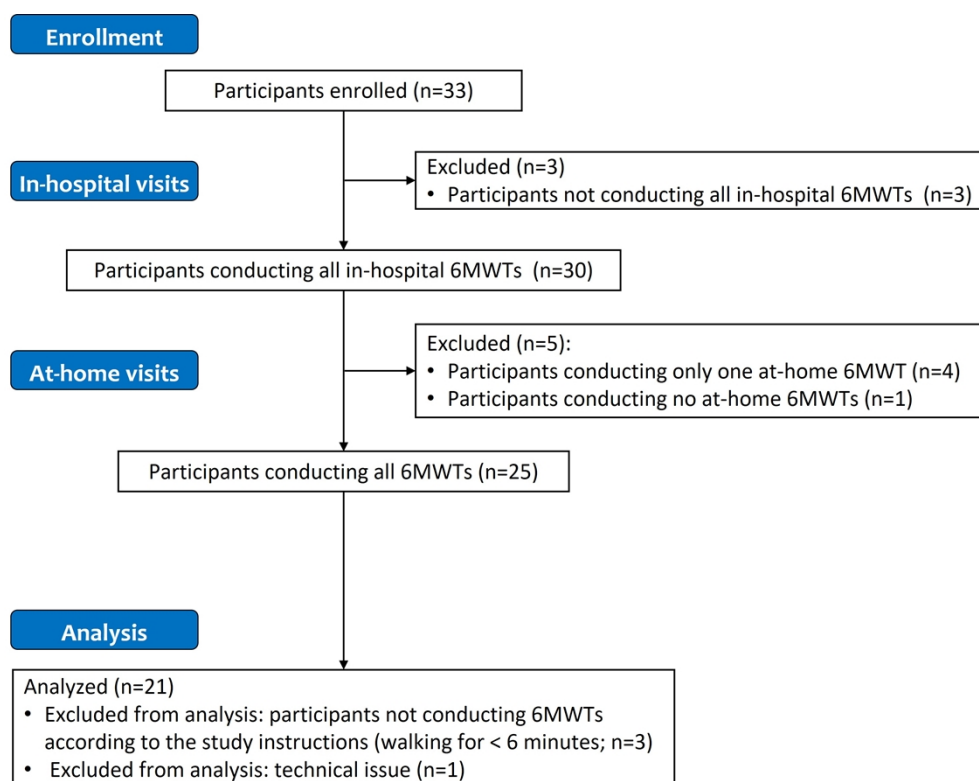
Enrollment

Participants enrolled (n=33)

In-hospital visits

Excluded (n=3)
• Participants not conducting all in-hospital 6MWTs (n=3)

Participants conducting all in-hospital 6MWTs (n=30)

At-home visits

Excluded (n=5):
• Participants conducting only one at-home 6MWT (n=4)
• Participants conducting no at-home 6MWTs (n=1)

Participants conducting all 6MWTs (n=25)

Analysis

Analyzed (n=21)
• Excluded from analysis: participants not conducting 6MWTs according to the study instructions (walking for < 6 minutes; n=3)
• Excluded from analysis: technical issue (n=1)